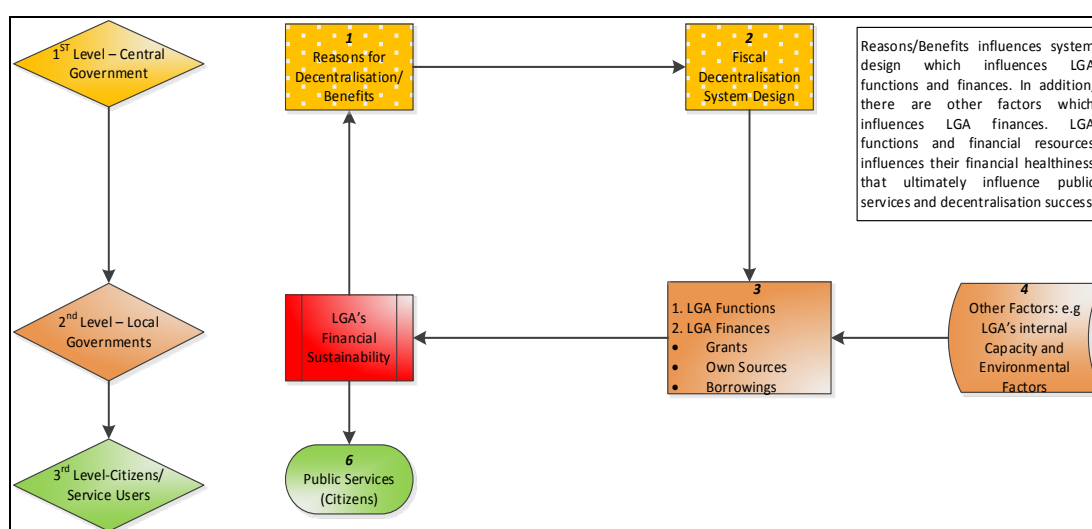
$1^{ST}$ Level – Central Government

1
Reasons for Decentralisation/ Benefits

2
Fiscal Decentralisation System Design

Reasons/Benefits influences system design which influences LGA functions and finances. In addition, there are other factors which influences LGA finances. LGA functions and financial resources influences their financial healthiness that ultimately influence public services and decentralisation success

$2^{nd}$ Level – Local Governments

LGA's Financial Sustainability

3
1. LGA Functions
2. LGA Finances
• Grants
• Own Sources
• Borrowings

4
Other Factors: e.g LGA's internal Capacity and Environmental Factors

$3^{rd}$ Level-Citizens/ Service Users

6
Public Services (Citizens)